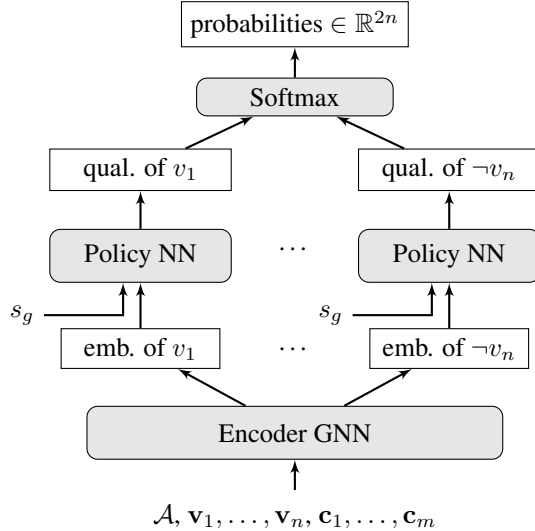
probabilities $\in \mathbb{R}^{2n}$

Softmax

qual. of $v_1$

qual. of $\neg v_n$

Policy NN

$\cdots$

Policy NN

$s_g$

$s_g$

emb. of $v_1$

$\cdots$

emb. of $\neg v_n$

Encoder GNN

$\mathcal{A}, \mathbf{v}_1, \ldots, \mathbf{v}_n, \mathbf{c}_1, \ldots, \mathbf{c}_m$